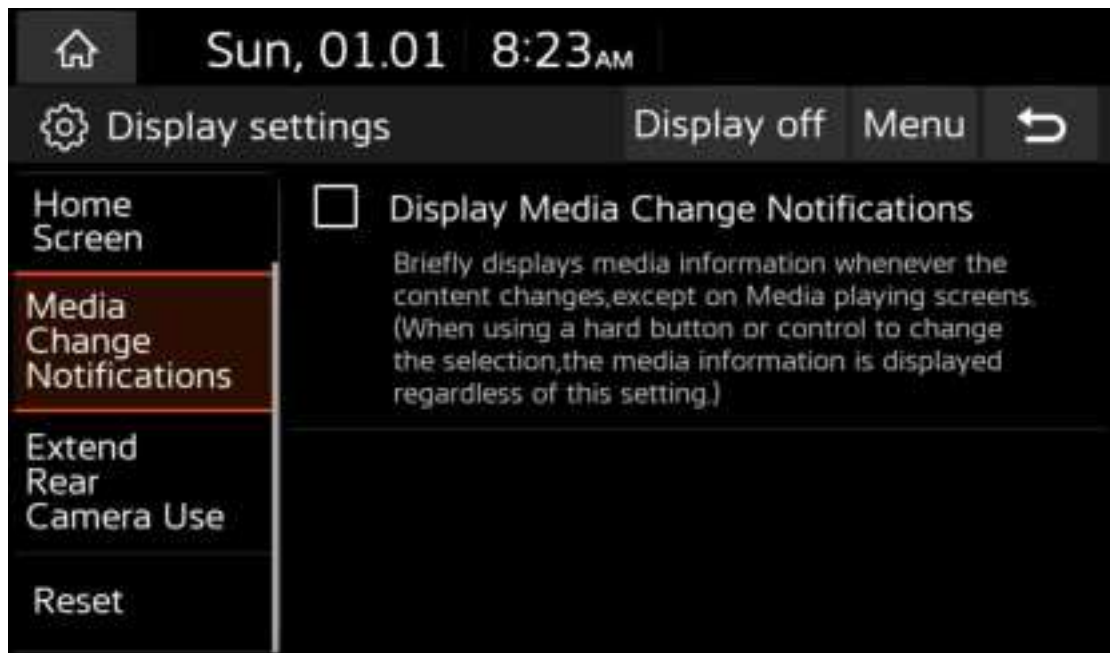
Sun, 01.01 8:23AM

Display settings

Display off

Menu

Home Screen

Media Change Notifications

Extend Rear Camera Use

Reset

Display Media Change Notifications

Briefly displays media information whenever the content changes,except on Media playing screens. (When using a hard button or control to change the selection,the media information is displayed regardless of this setting.)